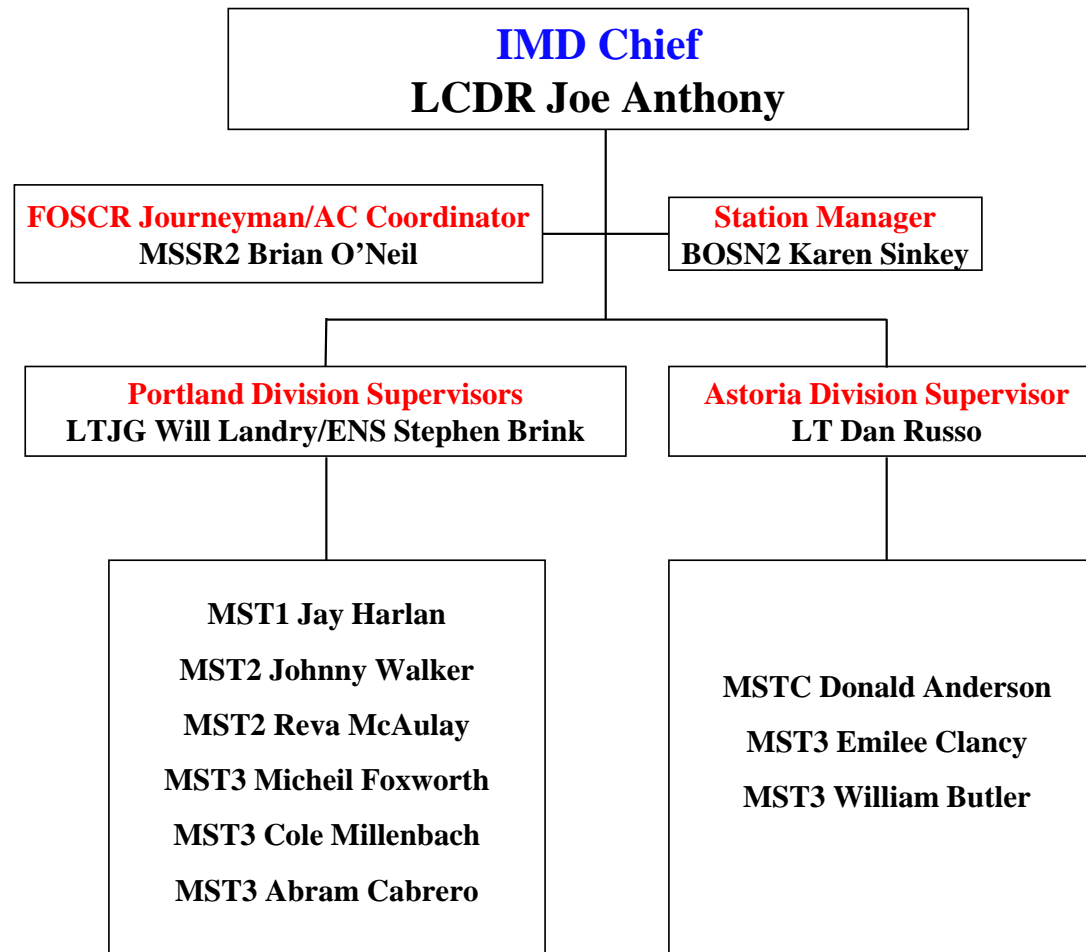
IMD Chief
LCDR Joe Anthony

FOSCR Journeyman/AC Coordinator
MSSR2 Brian O’Neil

Station Manager
BOSN2 Karen Sinkey

Portland Division Supervisors
LTJG Will Landry/ENS Stephen Brink

Astoria Division Supervisor
LT Dan Russo

MST1 Jay Harlan
MST2 Johnny Walker
MST2 Reva McAulay
MST3 Micheil Foxworth
MST3 Cole Millenbach
MST3 Abram Cabrero

MSTC Donald Anderson
MST3 Emilee Clancy
MST3 William Butler